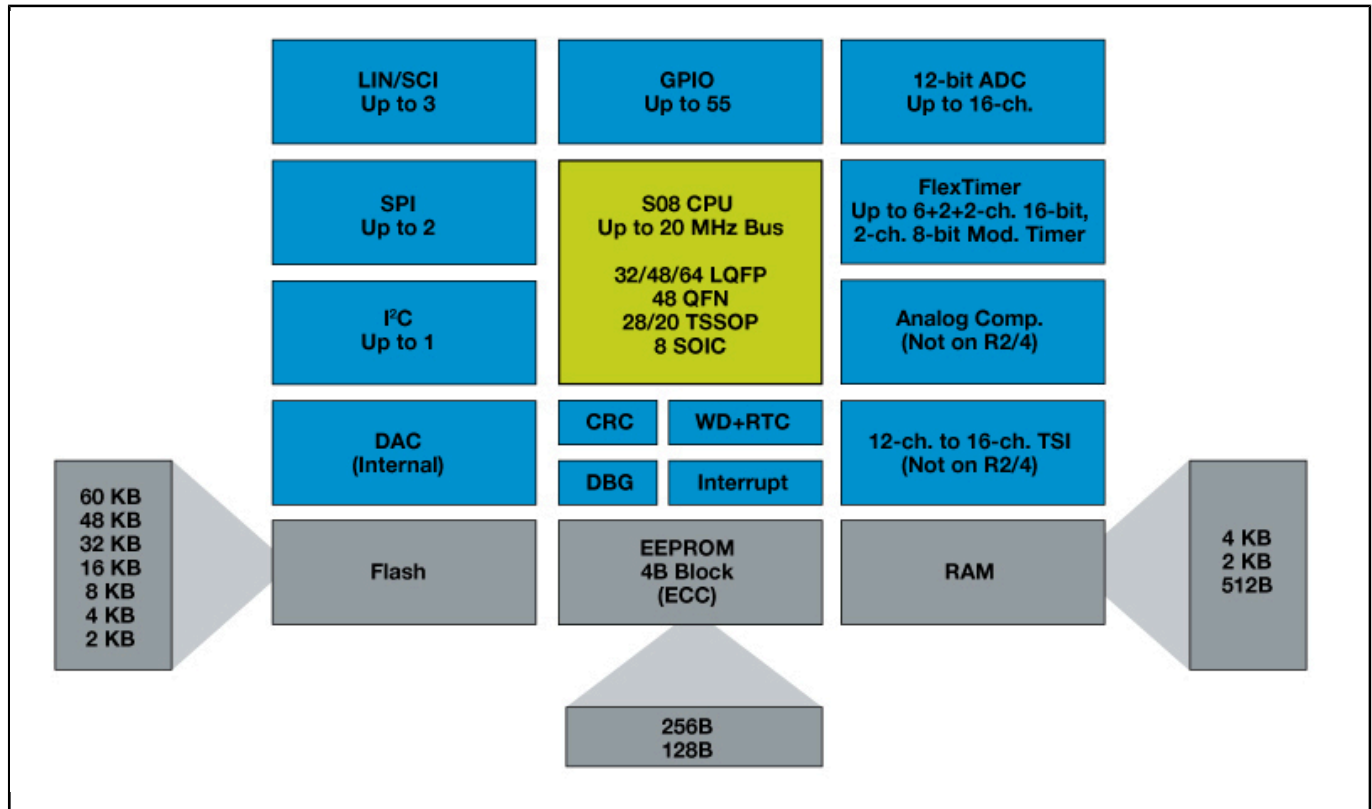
LIN/SCI
Up to 3

GPIO
Up to 55

12-bit ADC
Up to 16-ch.

SPI
Up to 2

S08 CPU
Up to 20 MHz Bus

32/48/64 LQFP
48 QFN
28/20 TSSOP
8 SOIC

FlexTimer
Up to 6+2+2-ch. 16-bit,
2-ch. 8-bit Mod. Timer

$I^2C$
Up to 1

Analog Comp.
(Not on R2/4)

DAC
(Internal)

CRC

WD+RTC

DBG

Interrupt

12-ch. to 16-ch. TSI
(Not on R2/4)

60 KB
48 KB
32 KB
16 KB
8 KB
4 KB
2 KB

Flash

EEPROM
4B Block
(ECC)

RAM

4 KB
2 KB
512B

256B
128B